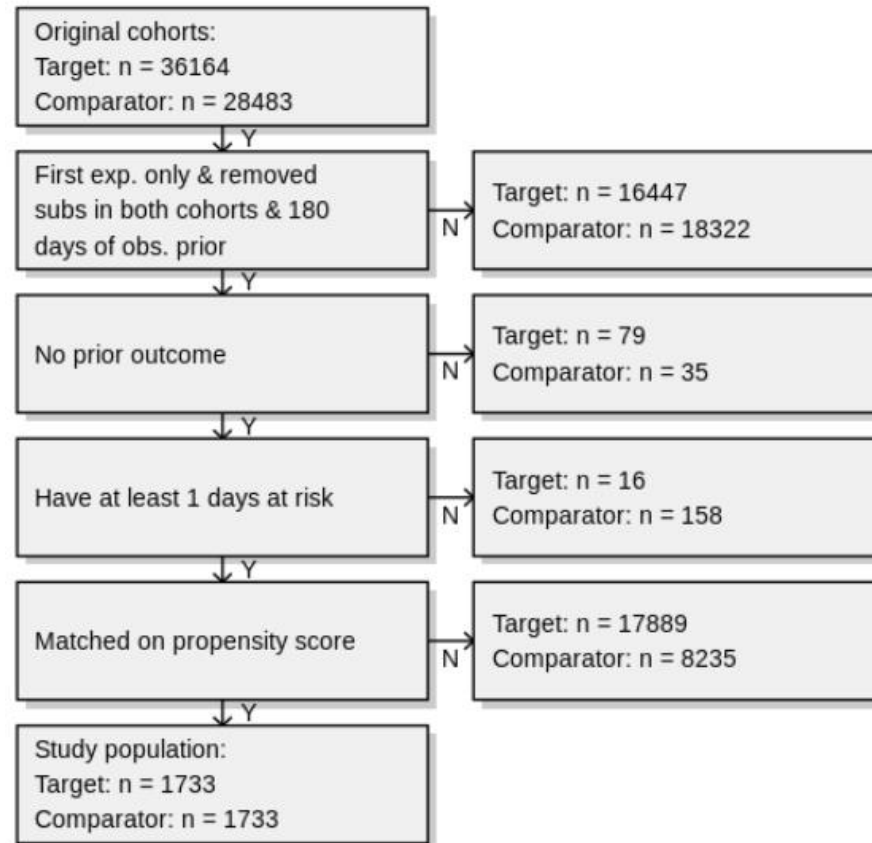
Original cohorts:
Target: n = 36164
Comparator: n = 28483

Y

First exp. only & removed subs in both cohorts & 180 days of obs. prior

N

Target: n = 16447
Comparator: n = 18322

Y

No prior outcome

N

Target: n = 79
Comparator: n = 35

Y

Have at least 1 days at risk

N

Target: n = 16
Comparator: n = 158

Y

Matched on propensity score

N

Target: n = 17889
Comparator: n = 8235

Y

Study population:
Target: n = 1733
Comparator: n = 1733